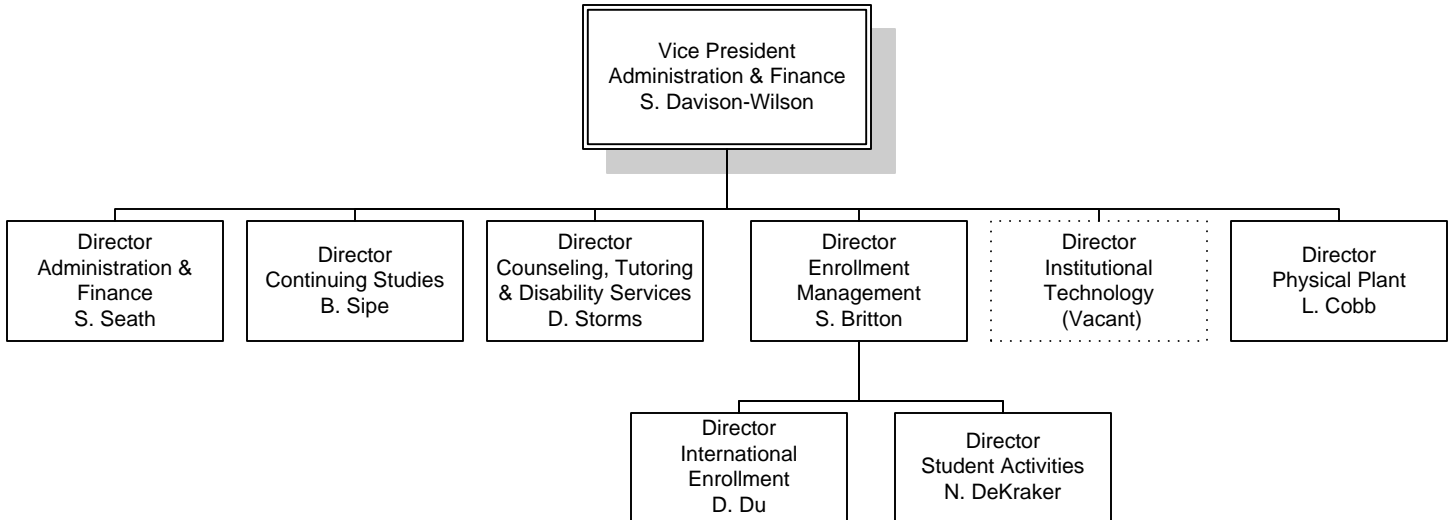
Vice President
Administration & Finance
S. Davison-Wilson

Director
Administration & Finance
S. Seath

Director
Continuing Studies
B. Sipe

Director
Counseling, Tutoring & Disability Services
D. Storms

Director
Enrollment Management
S. Britton

Director
Institutional Technology
(Vacant)

Director
Physical Plant
L. Cobb

Director
International Enrollment
D. Du

Director
Student Activities
N. DeKraker